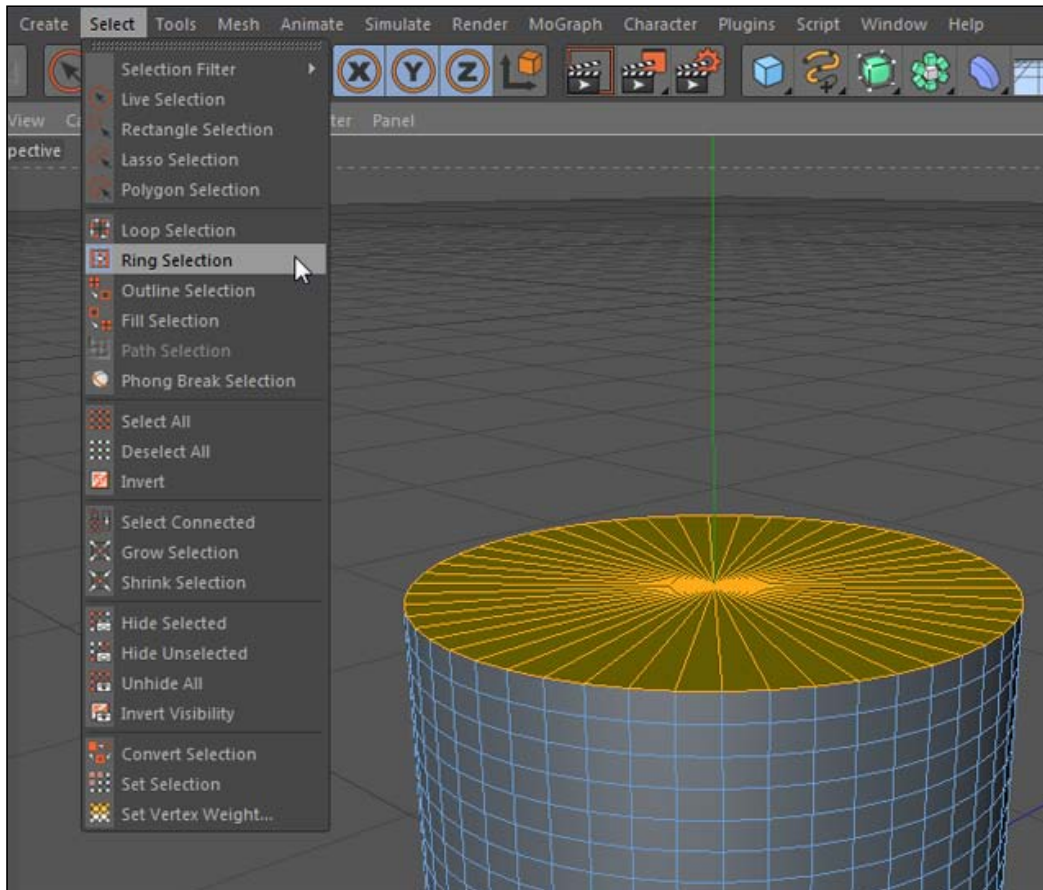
Create Select Tools Mesh Animate Simulate Render MoGraph Character Plugins Script Window Help

View C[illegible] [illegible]ter Panel

pective

Selection Filter
Live Selection
Rectangle Selection
Lasso Selection
Polygon Selection

Loop Selection
Ring Selection
Outline Selection
Fill Selection
Path Selection
Phong Break Selection

Select All
Deselect All
Invert

Select Connected
Grow Selection
Shrink Selection

Hide Selected
Hide Unselected
Unhide All
Invert Visibility

Convert Selection
Set Selection
Set Vertex Weight...